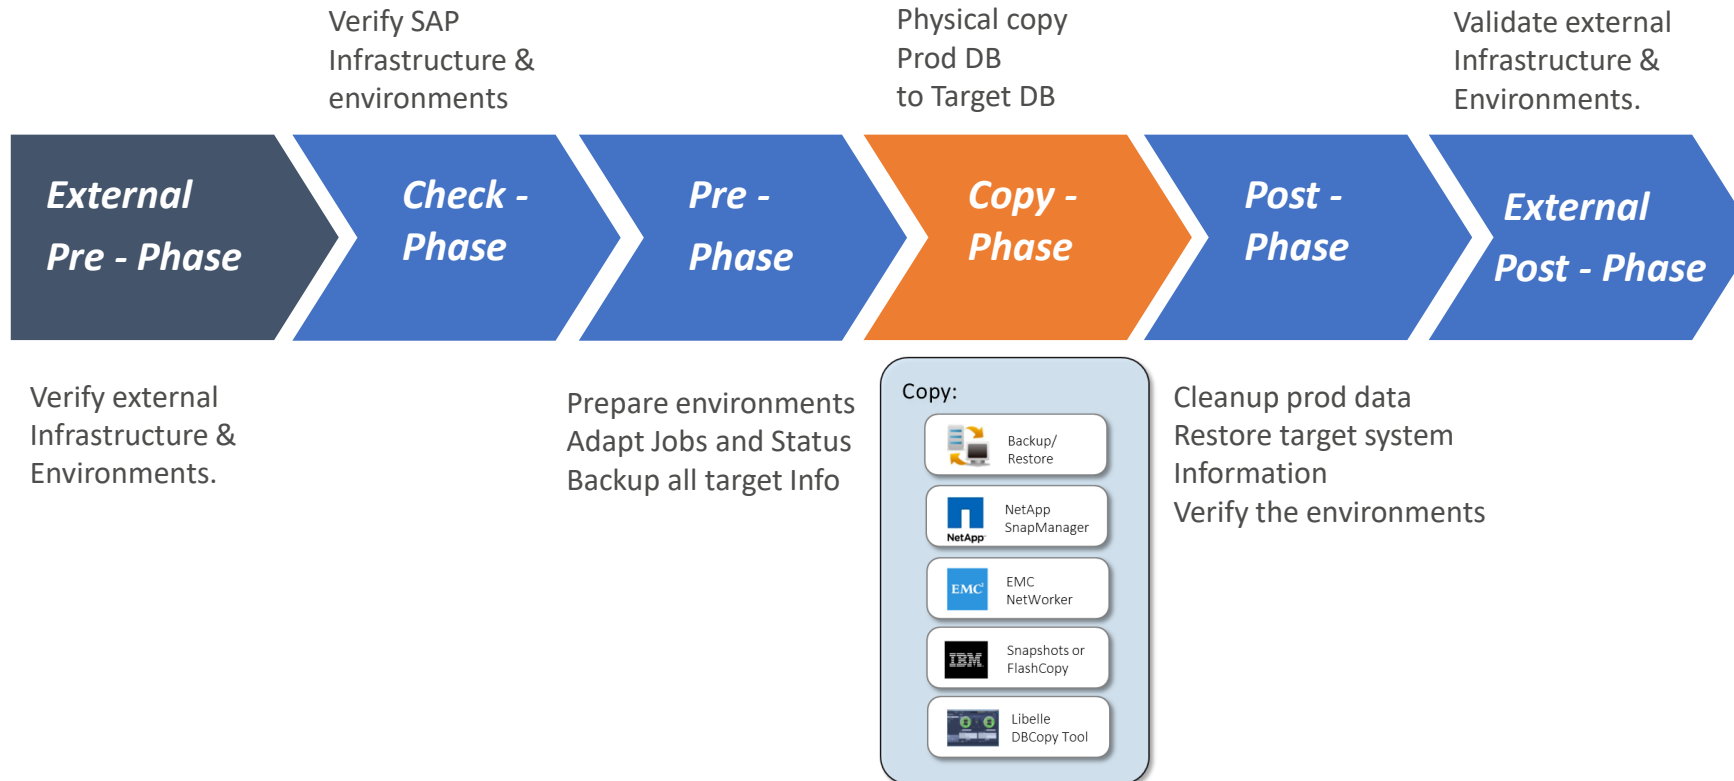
Verify SAP Infrastructure & environments

Physical copy Prod DB to Target DB

Validate external Infrastructure & Environments.

External Pre - Phase

Check - Phase

Pre - Phase

Copy - Phase

Post - Phase

External Post - Phase

Verify external Infrastructure & Environments.

Prepare environments
Adapt Jobs and Status
Backup all target Info

Copy:

Backup/ Restore

NetApp SnapManager

NetApp

EMC NetWorker

EMC

Snapshots or FlashCopy

IBM

Libelle DBCopy Tool

Cleanup prod data
Restore target system Information
Verify the environments